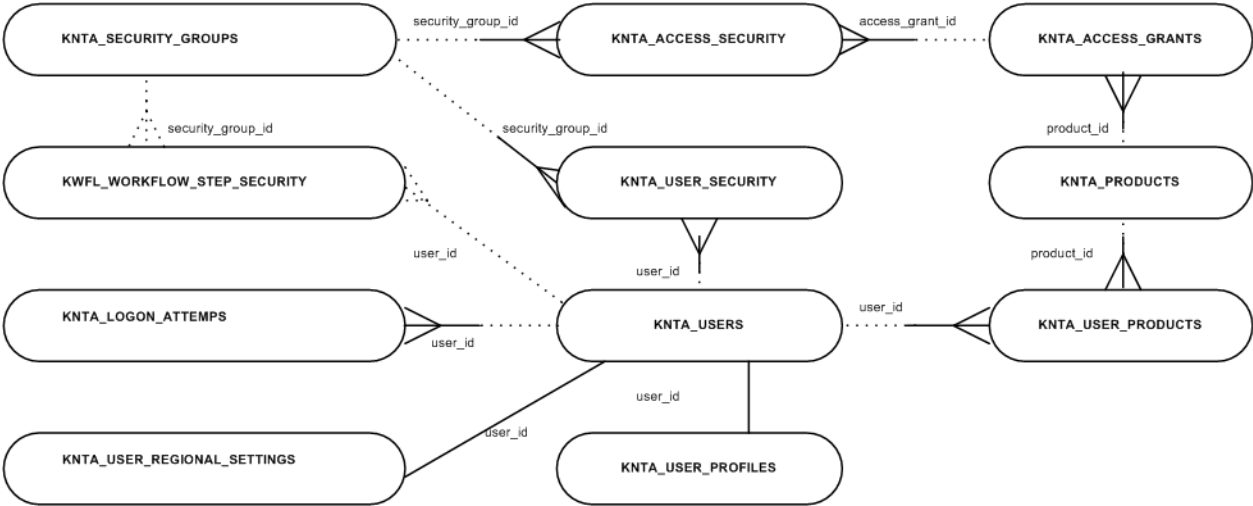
KNTA_SECURITY_GROUPS
security_group_id
KNTA_ACCESS_SECURITY
access_grant_id
KNTA_ACCESS_GRANTS

security_group_id
security_group_id
product_id

KWFL_WORKFLOW_STEP_SECURITY
KNTA_USER_SECURITY
KNTA_PRODUCTS

user_id
user_id
product_id

KNTA_LOGON_ATTEMPS
user_id
KNTA_USERS
user_id
KNTA_USER_PRODUCTS

user_id
user_id

KNTA_USER_REGIONAL_SETTINGS
KNTA_USER_PROFILES